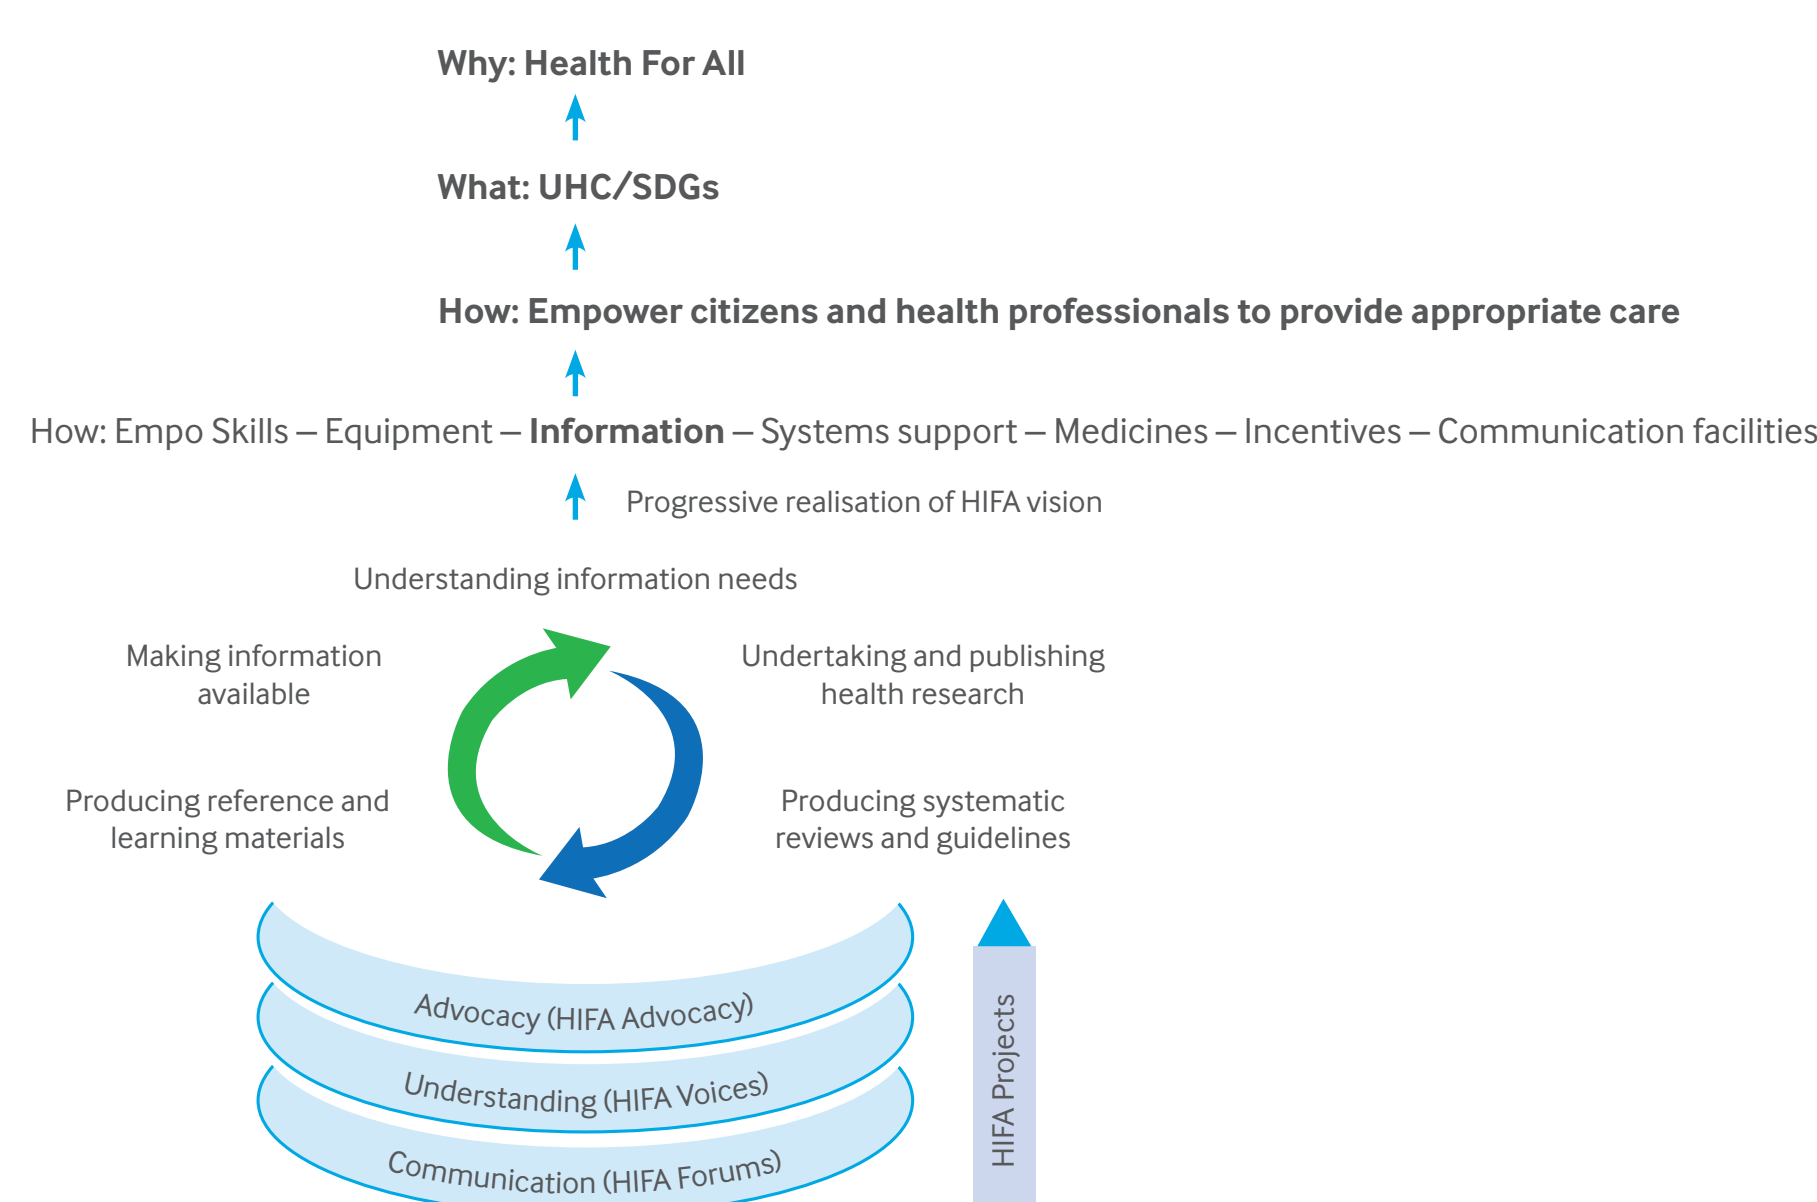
Why: Health For All

What: UHC/SDGs

How: Empower citizens and health professionals to provide appropriate care

How: Empo Skills – Equipment – **Information** – Systems support – Medicines – Incentives – Communication facilities

Progressive realisation of HIFA vision

Understanding information needs

Making information available

Undertaking and publishing health research

Producing reference and learning materials

Producing systematic reviews and guidelines

Advocacy (HIFA Advocacy)

Understanding (HIFA Voices)

Communication (HIFA Forums)

HIFA Projects